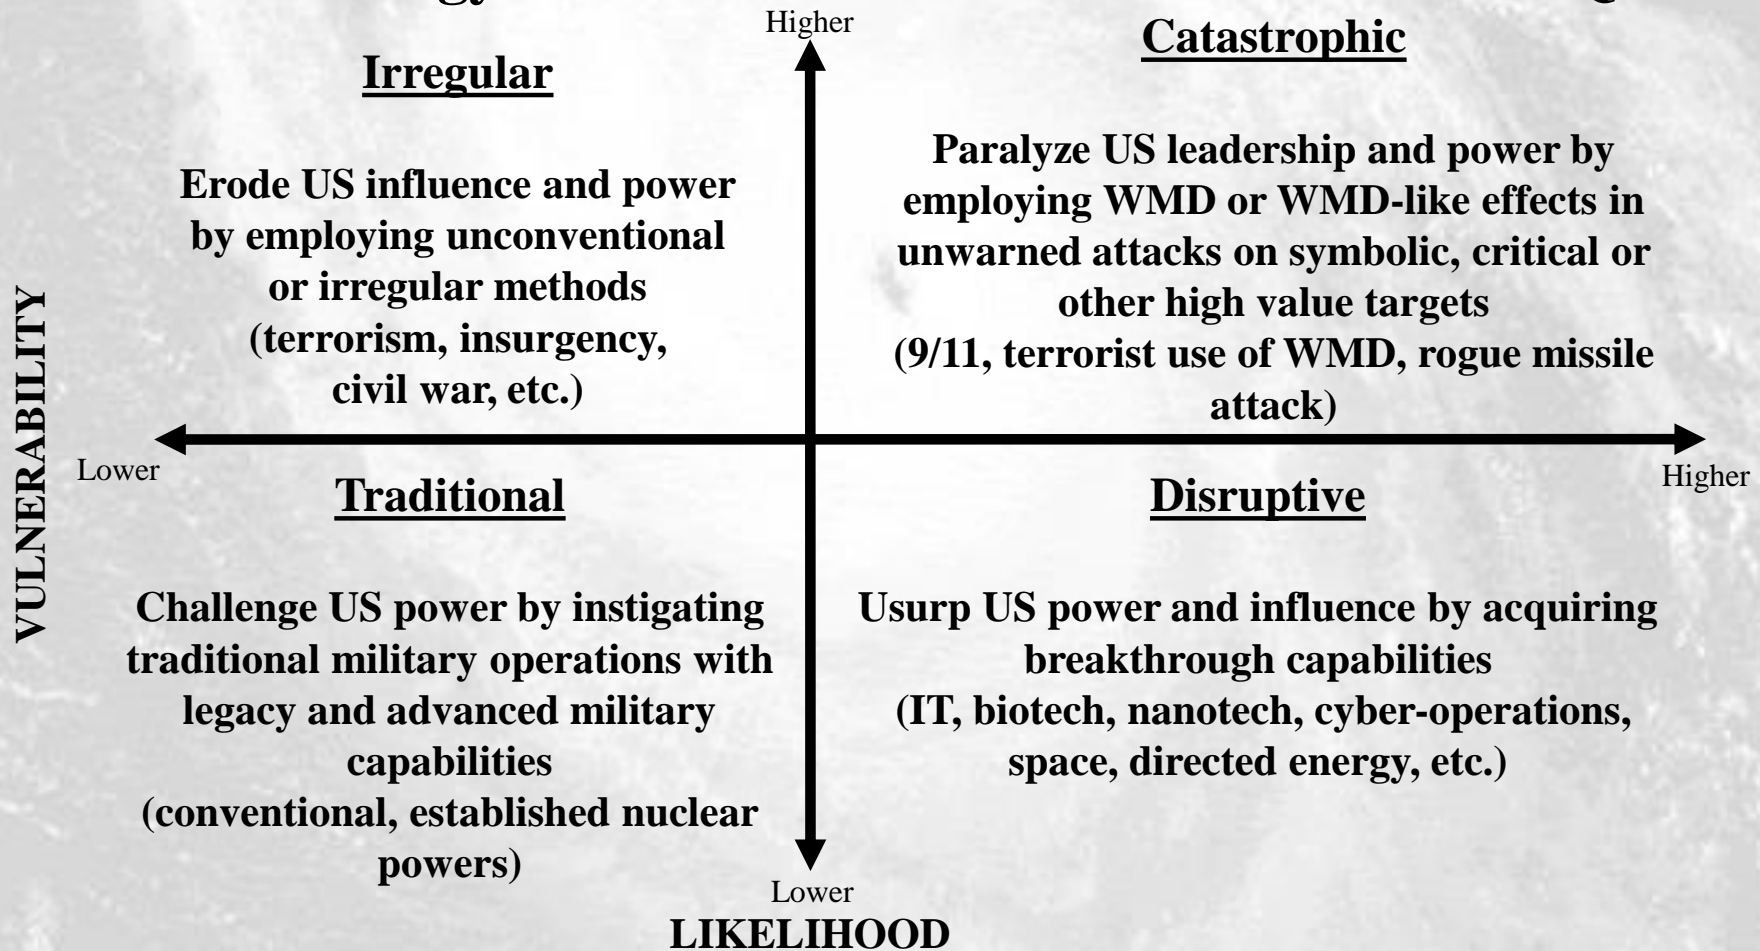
Higher

Irregular

Catastrophic

Erode US influence and power by employing unconventional or irregular methods (terrorism, insurgency, civil war, etc.)

Paralyze US leadership and power by employing WMD or WMD-like effects in unwarned attacks on symbolic, critical or other high value targets (9/11, terrorist use of WMD, rogue missile attack)

VULNERABILITY

Lower

Higher

Traditional

Disruptive

Challenge US power by instigating traditional military operations with legacy and advanced military capabilities (conventional, established nuclear powers)

Usurp US power and influence by acquiring breakthrough capabilities (IT, biotech, nanotech, cyber-operations, space, directed energy, etc.)

Lower

LIKELIHOOD